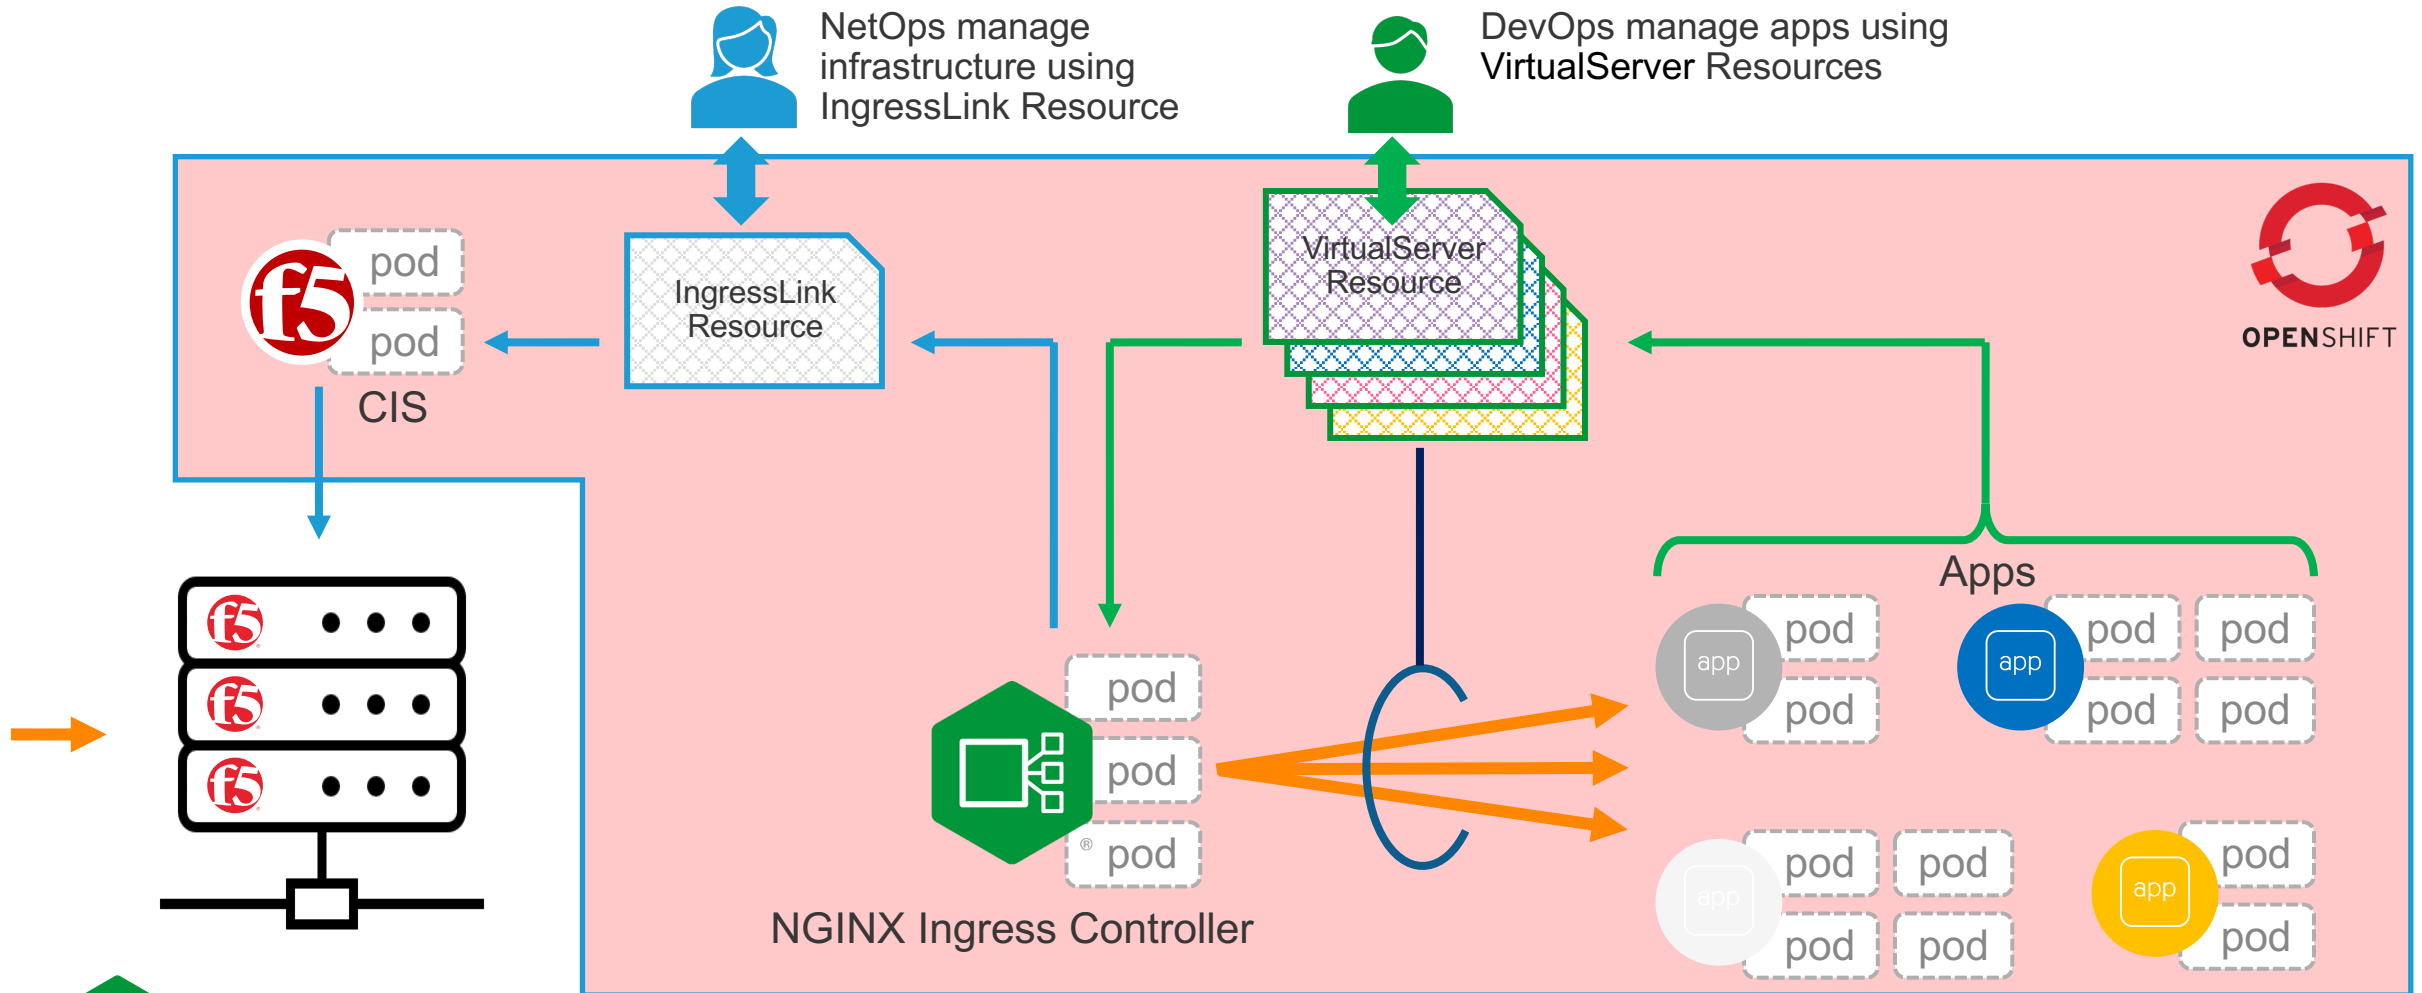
NetOps manage infrastructure using IngressLink Resource

DevOps manage apps using VirtualServer Resources

pod
pod
CIS

IngressLink Resource

VirtualServer Resource

OPENSHIFT

Apps

app
pod
pod

app
pod
pod
pod
pod

pod
pod
pod

NGINX Ingress Controller

app
pod
pod
pod
pod

app
pod
pod